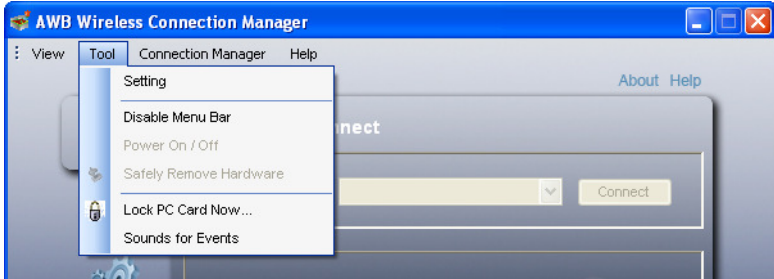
AWB Wireless Connection Manager

View Tool Connection Manager Help

Setting

Disable Menu Bar

Power On / Off

Safely Remove Hardware

Lock PC Card Now...

Sounds for Events

About Help

nnect

Connect